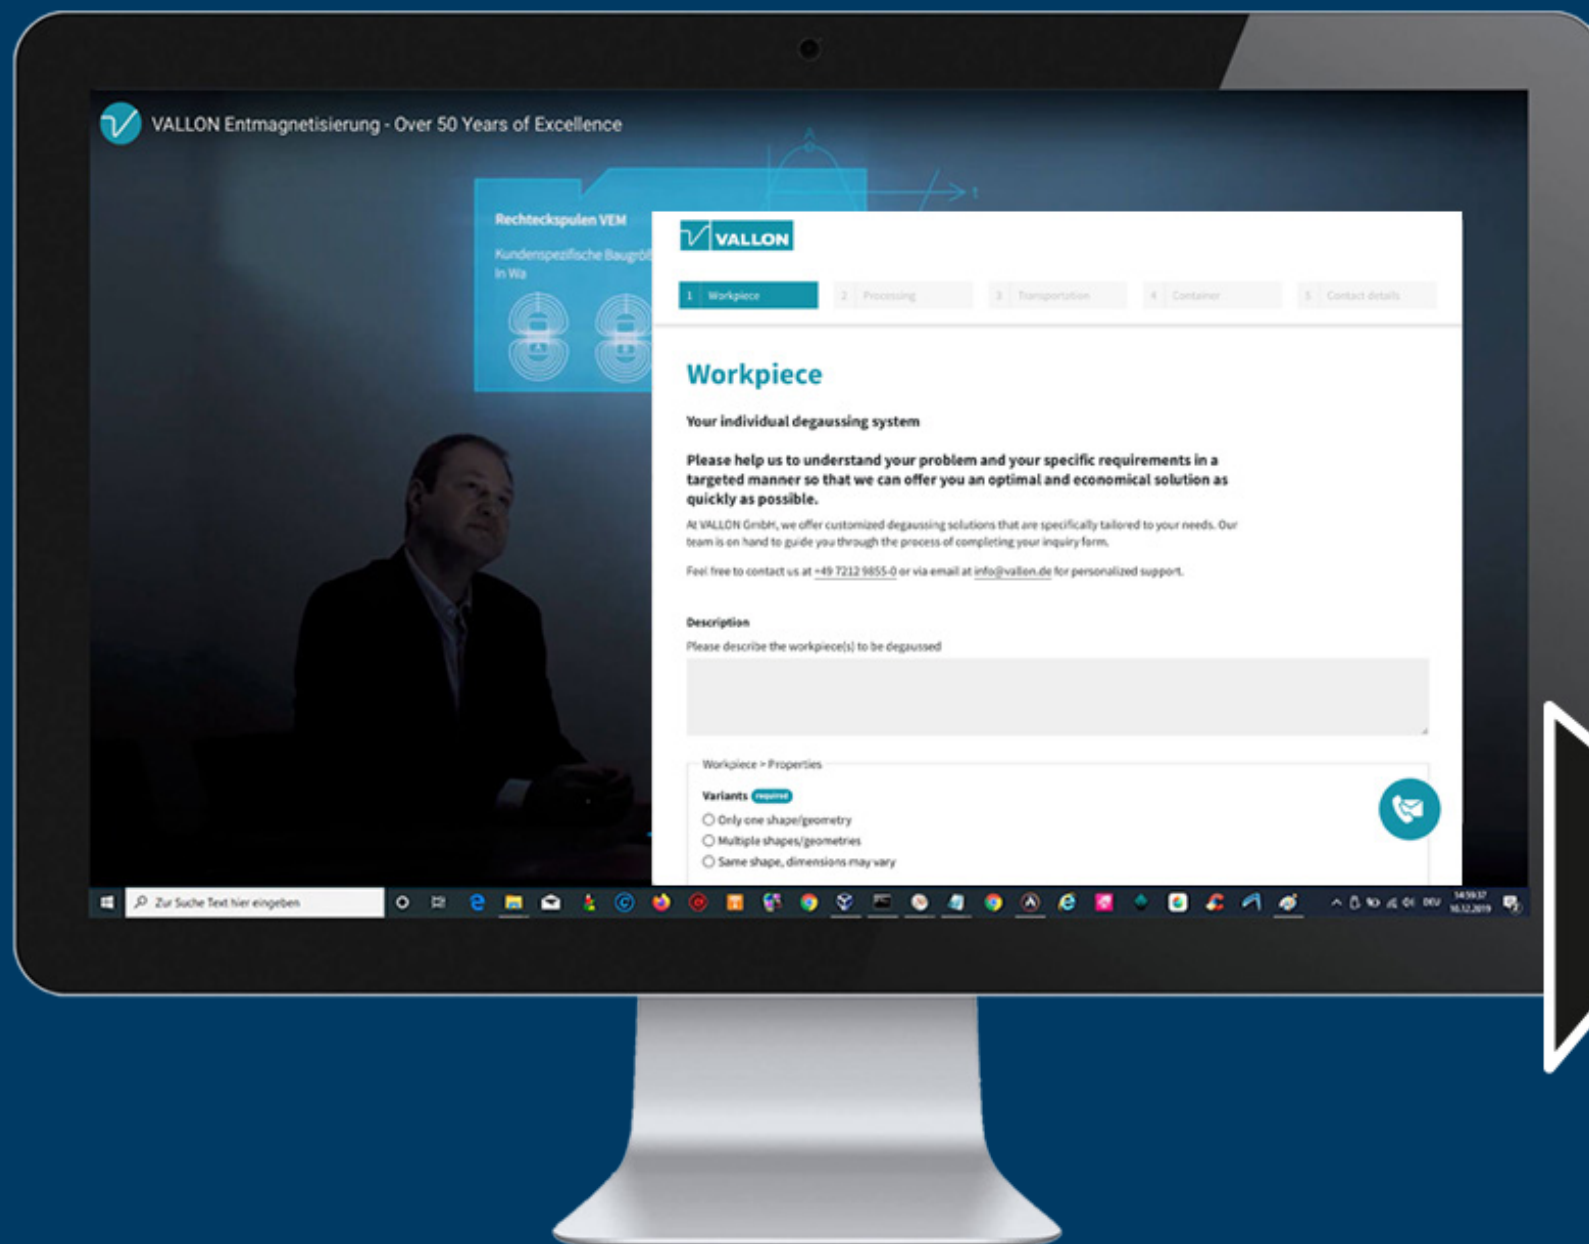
VALLON Entmagnetisierung - Over 50 Years of Excellence

Rechteckspulen VEM

Kundenspezifische Baugrö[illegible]
in Wa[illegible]

VALLON

1 Workpiece
2 Processing
3 Transportation
4 Container
5 Contact details

Workpiece

Your individual degaussing system

Please help us to understand your problem and your specific requirements in a targeted manner so that we can offer you an optimal and economical solution as quickly as possible.

At VALLON GmbH, we offer customized degaussing solutions that are specifically tailored to your needs. Our team is on hand to guide you through the process of completing your inquiry form.

Feel free to contact us at +49 7212 9855-0 or via email at info@vallon.de for personalized support.

Description
Please describe the workpiece(s) to be degaussed

Workpiece > Properties

Variants required
Only one shape/geometry
Multiple shapes/geometries
Same shape, dimensions may vary

Zur Suche Text hier eingeben

DEU 14:59:37 10.12.2019